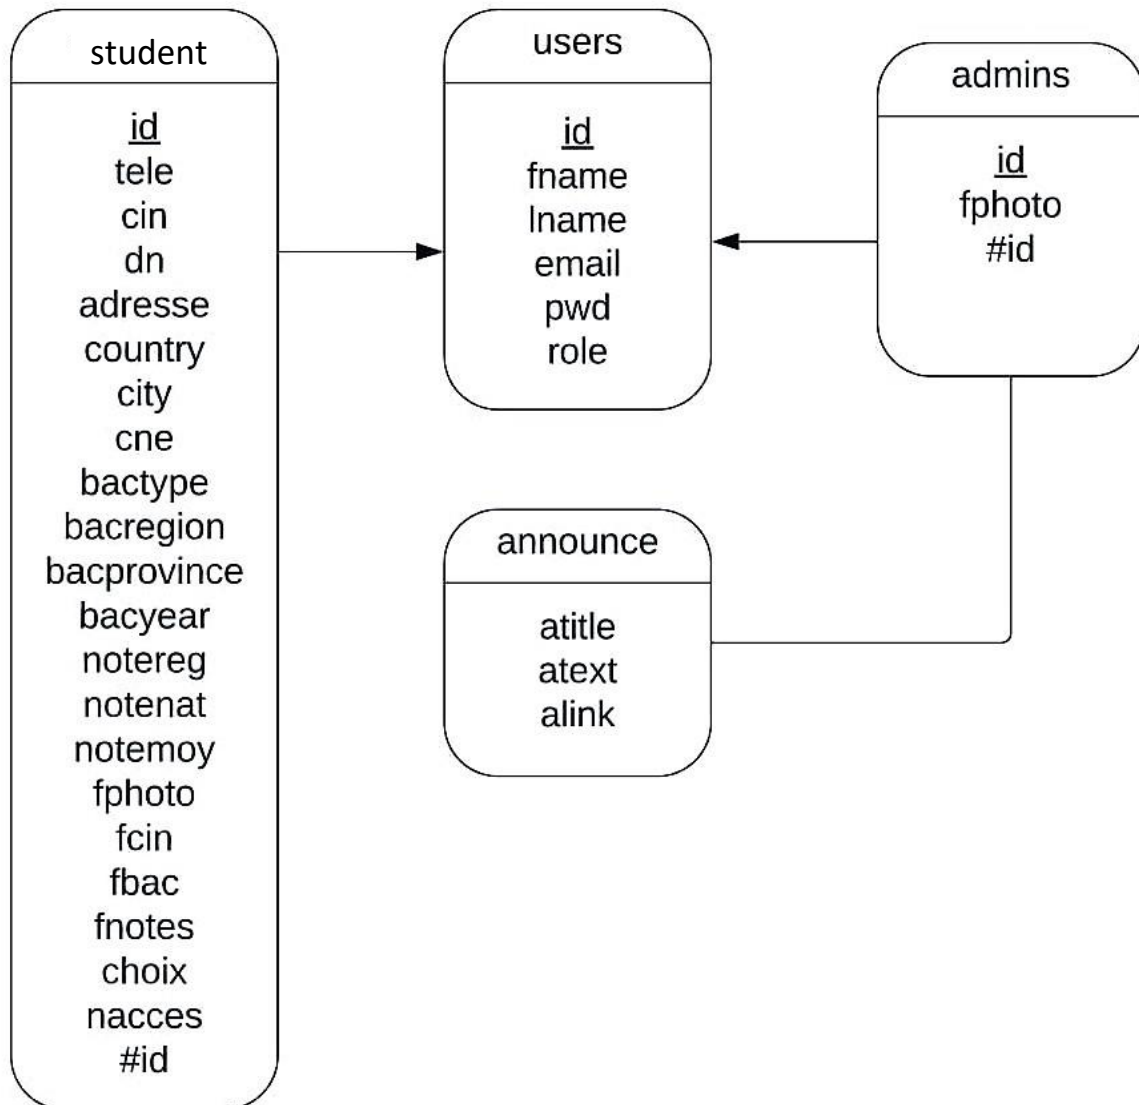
student

id
tele
cin
dn
adresse
country
city
cne
bactype
bacregion
bacprovince
bacyear
notereg
notenat
notemoy
fphoto
fcin
fbac
fnotes
choix
nacces
#id

users

id
fname
lname
email
pwd
role

admins

id
fphoto
#id

announce

atitle
atext
alink